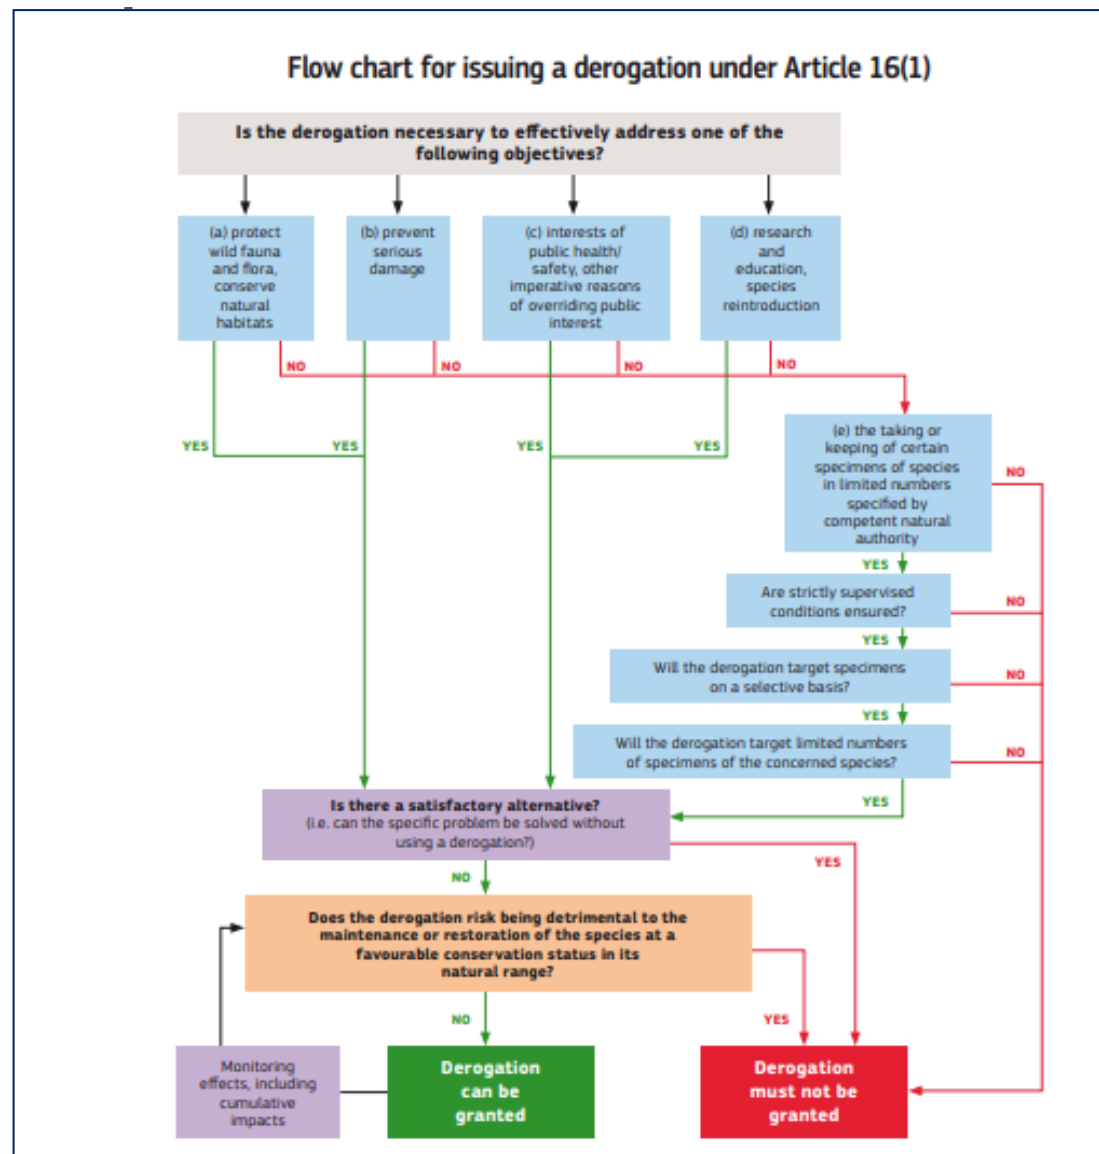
Flow chart for issuing a derogation under Article 16(1)

Is the derogation necessary to effectively address one of the following objectives?

(a) protect wild fauna and flora, conserve natural habitats

(b) prevent serious damage

(c) interests of public health/ safety, other imperative reasons of overriding public interest

(d) research and education, species reintroduction

NO

NO

NO

NO

YES

YES

YES

YES

(e) the taking or keeping of certain specimens of species in limited numbers specified by competent natural authority

NO

YES

Are strictly supervised conditions ensured?

NO

YES

Will the derogation target specimens on a selective basis?

NO

YES

Will the derogation target limited numbers of specimens of the concerned species?

NO

YES

Is there a satisfactory alternative? (i.e. can the specific problem be solved without using a derogation?)

YES

NO

Does the derogation risk being detrimental to the maintenance or restoration of the species at a favourable conservation status in its natural range?

NO

YES

Monitoring effects, including cumulative impacts

Derogation can be granted

Derogation must not be granted